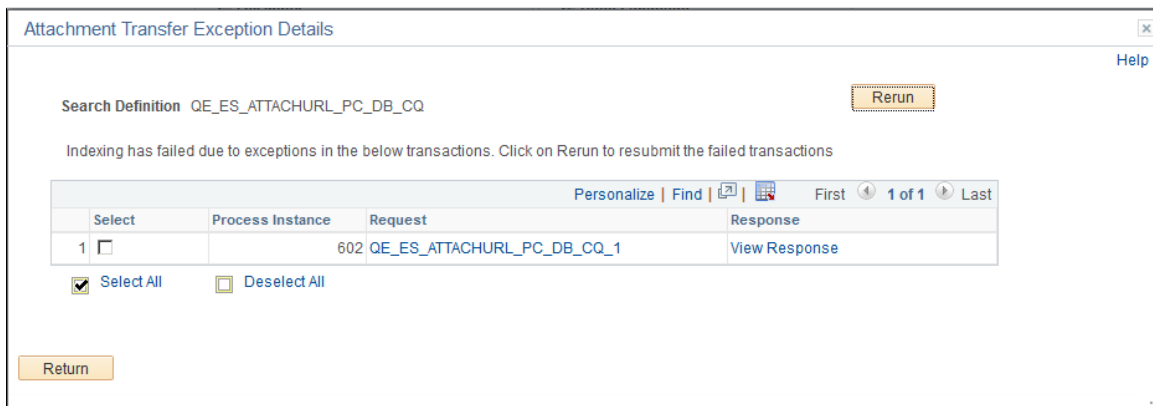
Attachment Transfer Exception Details

Help

Search Definition QE_ES_ATTACHURL_PC_DB_CQ

Rerun

Indexing has failed due to exceptions in the below transactions. Click on Rerun to resubmit the failed transactions

Personalize | Find | | First 1 of 1 Last

| | Select | Process Instance | Request | Response |
|---|---|---|---|---|
| 1 | ☐ | 602 | QE_ES_ATTACHURL_PC_DB_CQ_1 | View Response |

Select All

Deselect All

Return